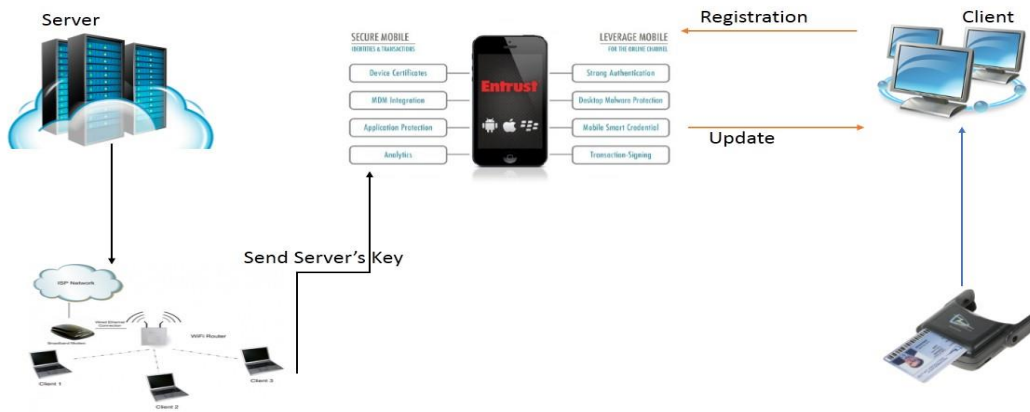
Server

SECURE MOBILE
IDENTITIES & TRANSACTIONS

Device Certificates

MDM Integration

Application Protection

Analytics

Entrust

LEVERAGE MOBILE
FOR THE ONLINE CHANNEL

Strong Authentication

Desktop Malware Protection

Mobile Smart Credential

Transaction-Signing

Registration

Client

Update

Send Server's Key

ISP Network

Broadband Modem

Wired Ethernet Connection

WiFi Router

Client 1

Client 2

Client 3